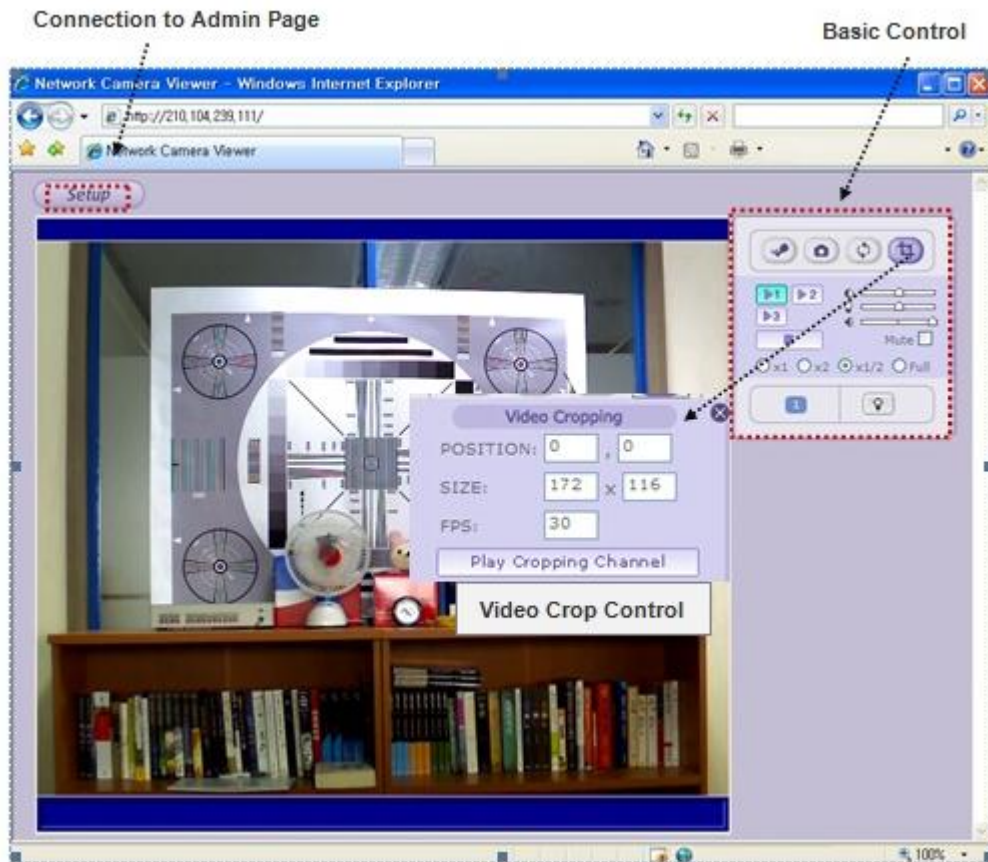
Connection to Admin Page

Basic Control

Network Camera Viewer - Windows Internet Explorer

http://210.104.239.111/

Network Camera Viewer

Setup

▶1 ▶2
▶3

Mute

x1 x2 x1/2 Full

1

Video Cropping

POSITION: 0 , 0

SIZE: 172 x 116

FPS: 30

Play Cropping Channel

Video Crop Control

100%